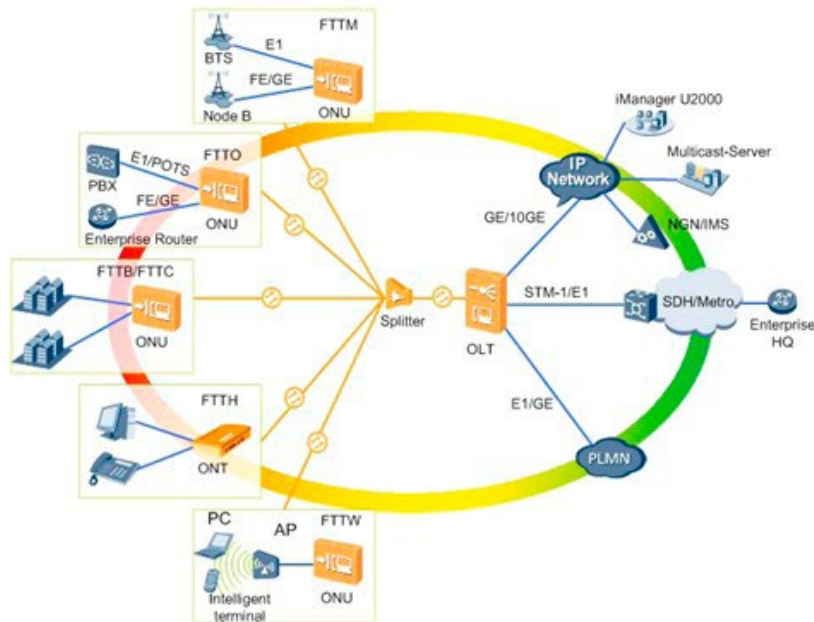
FTTM
E1
BTS
FE/GE
Node B
ONU
iManager U2000
FTTO
E1/POTS
PBX
FE/GE
ONU
Enterprise Router
IP Network
Multicast-Server
GE/10GE
NGN/IMS
FTTB/FTTC
ONU
Splitter
OLT
STM-1/E1
SDH/Metro
Enterprise HQ
FTTH
E1/GE
ONT
PLMN
PC
AP
FTTW
Intelligent terminal
ONU